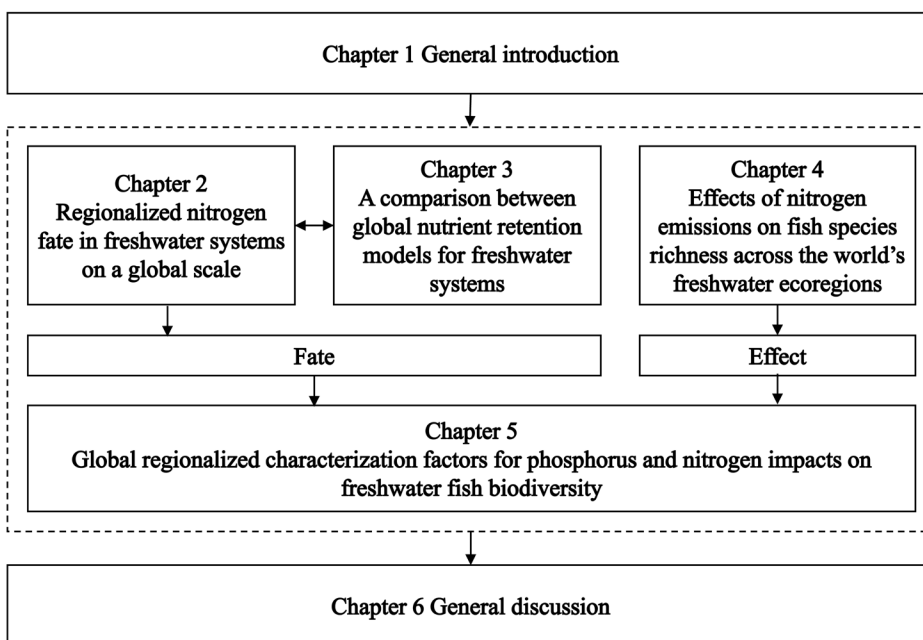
Chapter 1 General introduction

Chapter 2
Regionalized nitrogen fate in freshwater systems on a global scale

Chapter 3
A comparison between global nutrient retention models for freshwater systems

Chapter 4
Effects of nitrogen emissions on fish species richness across the world's freshwater ecoregions

Fate

Effect

Chapter 5
Global regionalized characterization factors for phosphorus and nitrogen impacts on freshwater fish biodiversity

Chapter 6 General discussion